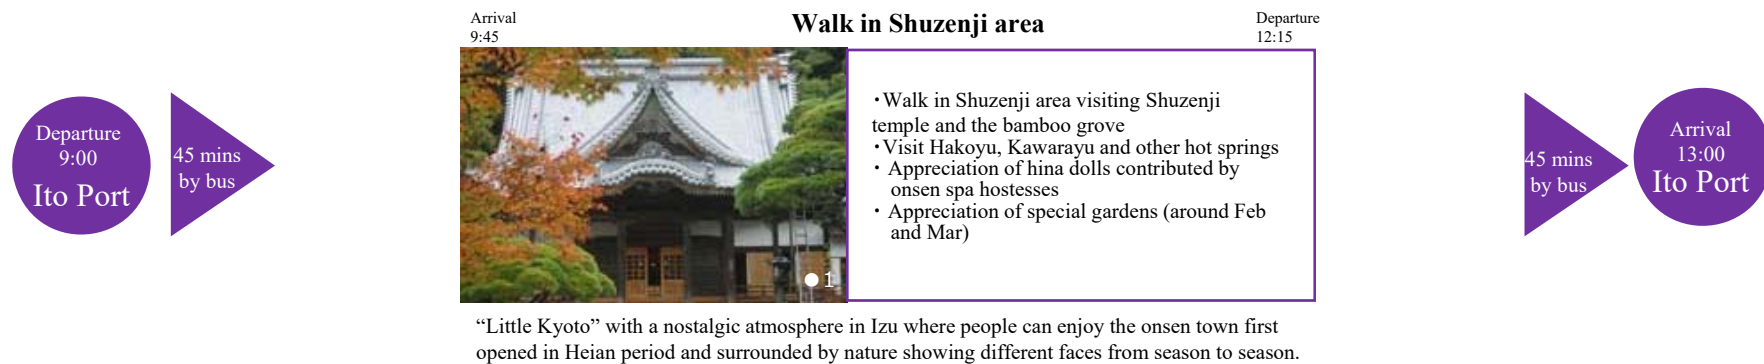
Departure
9:00
Ito Port

45 mins
by bus

Arrival
9:45

Walk in Shuzenji area

Departure
12:15

1

・Walk in Shuzenji area visiting Shuzenji temple and the bamboo grove
・Visit Hakoyu, Kawarayu and other hot springs
・ Appreciation of hina dolls contributed by onsen spa hostesses
・ Appreciation of special gardens (around Feb and Mar)

"Little Kyoto" with a nostalgic atmosphere in Izu where people can enjoy the onsen town first opened in Heian period and surrounded by nature showing different faces from season to season.

45 mins
by bus

Arrival
13:00
Ito Port